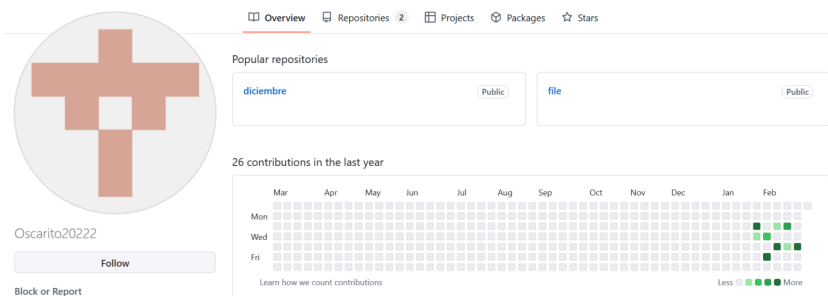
Overview Repositories 2 Projects Packages Stars

Oscarito20222

Follow

Block or Report

Popular repositories

diciembre Public

file Public

26 contributions in the last year

Mar Apr May Jun Jul Aug Sep Oct Nov Dec Jan Feb

Mon

Wed

Fri

Learn how we count contributions

Less More